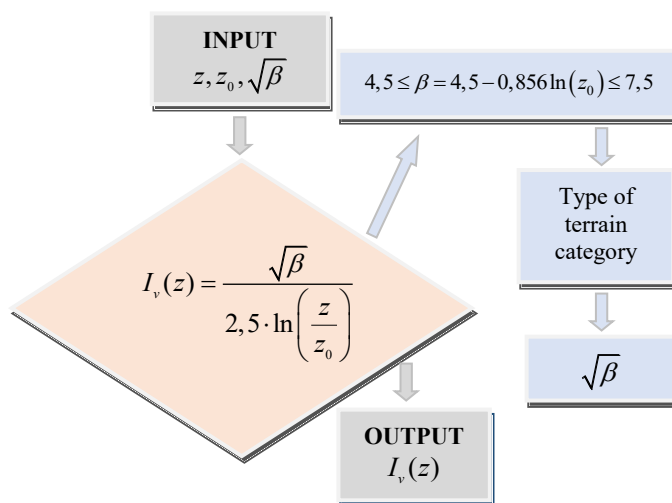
INPUT
$z, z_0, \sqrt{\beta}$

$4,5 \le \beta = 4,5 - 0,856 \ln(z_0) \le 7,5$

Type of terrain category

$I_v(z) = \frac{\sqrt{\beta}}{2,5 \cdot \ln\left(\frac{z}{z_0}\right)}$

$\sqrt{\beta}$

OUTPUT
$I_v(z)$